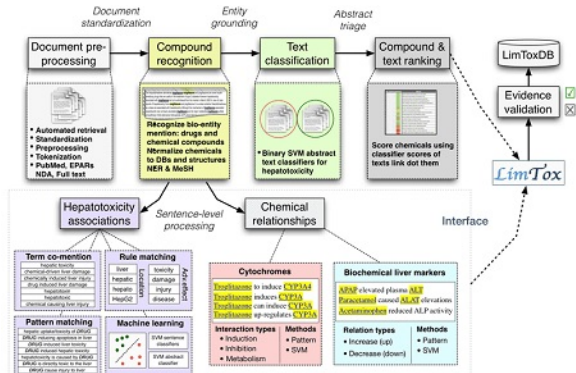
Document standardization

Entity grounding

Abstract triage

Document pre-processing

Compound recognition

Text classification

Compound & text ranking

LimToxDB

Evidence validation

LimTox

- Automated retrieval
- Standardization
- Preprocessing
- Tokenization
- PubMed, EPARs NDA, Full text

Recognize bio-entity mention: drugs and chemical compounds
Normalize chemicals to DBs and structures
NER & MeSH

- Binary SVM abstract text classifiers for hepatotoxicity

Score chemicals using classifier scores of texts link dot them

Hepatotoxicity associations

Sentence-level processing

Chemical relationships

Interface

Term co-mention

hepatic toxicity
chemical-driven liver damage
chemically induced liver injury
drug induced liver damage
hepatotoxic
hepatotoxin
chemical causing liver injury

Rule matching

liver
hepatic
hepato
HepG2

Location

toxicity
damage
injury
disease

Adv.effect

Pattern matching

hepatic cytotoxicity of DRUG
DRUG inducing apoptosis in liver
DRUG induced liver toxicity
DRUG induced hepatic toxicity
hepatotoxicity is caused by DRUG
DRUG is directly toxic to the liver
DRUG cause injury to liver

Machine learning

SVM sentence classifiers

SVM abstract classifier

Cytochromes

Troglitazone to induce CYP3A4
Troglitazone induces CYP3A
Troglitazone can induce CYP3A
Troglitazone up-regulates CYP3A

Interaction types
- Induction
- Inhibition
- Metabolism

Methods
- Pattern
- SVM

Biochemical liver markers

APAP elevated plasma ALT
Paracetamol caused ALAT elevations
Acetaminophen reduced ALP activity

Relation types
- Increase (up)
- Decrease (down)

Methods
- Pattern
- SVM